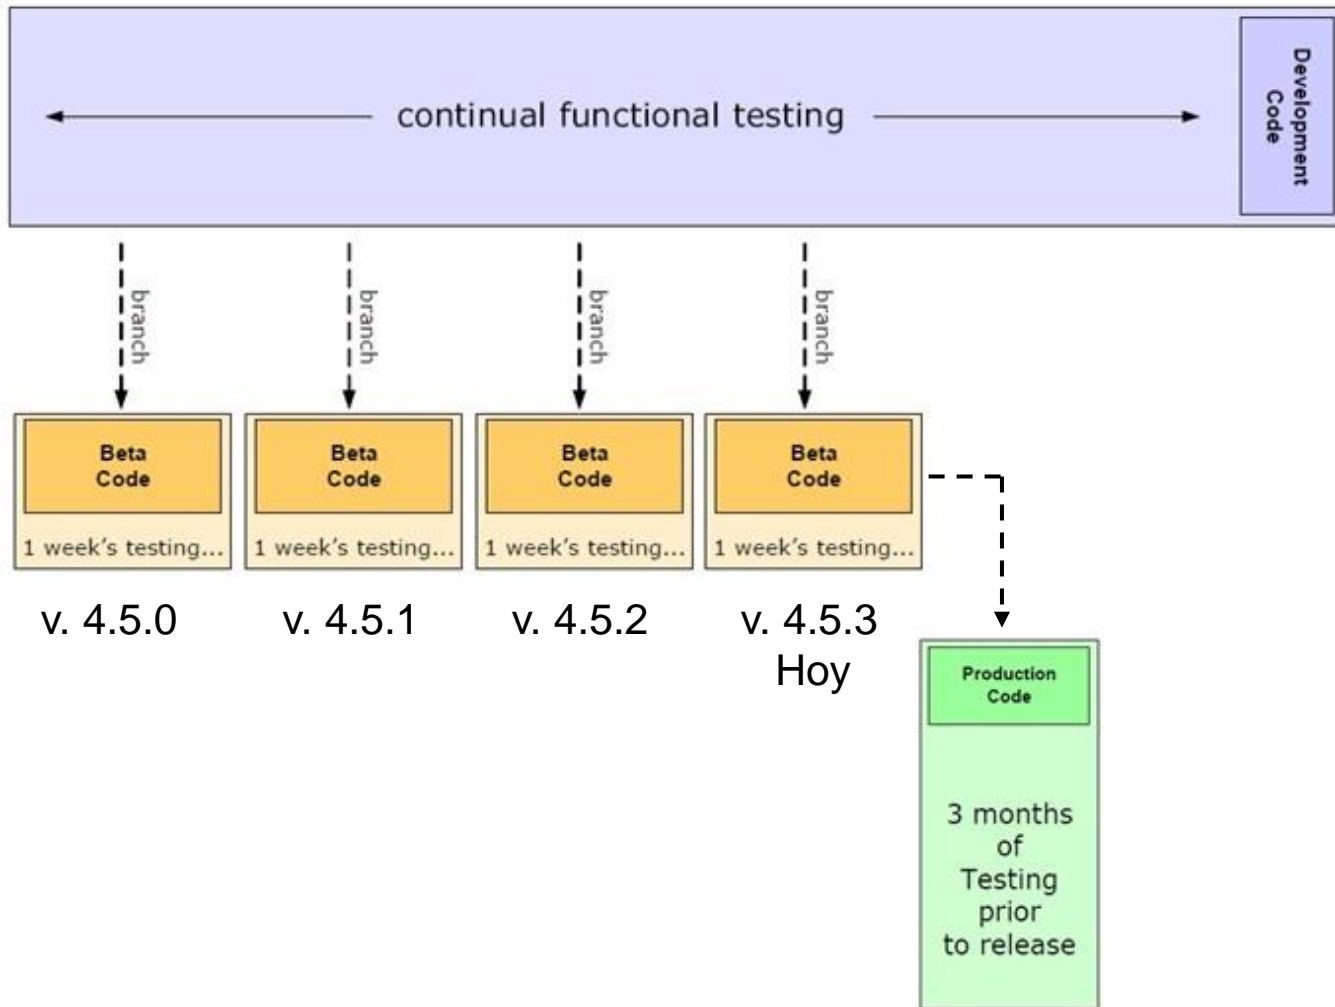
continual functional testing

Development Code

branch

branch

branch

branch

Beta Code

1 week's testing...

Beta Code

1 week's testing...

Beta Code

1 week's testing...

Beta Code

1 week's testing...

v. 4.5.0

v. 4.5.1

v. 4.5.2

v. 4.5.3
Hoy

Production Code

3 months of Testing prior to release